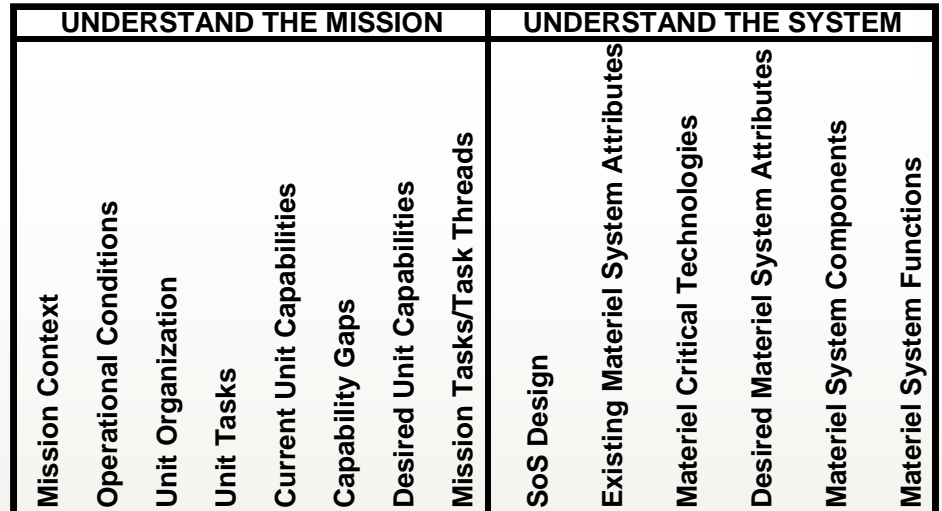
| UNDERSTAND THE MISSION | UNDERSTAND THE SYSTEM |
|---|---|
| Mission Context | SoS Design |
| Operational Conditions | Existing Materiel System Attributes |
| Unit Organization | Materiel Critical Technologies |
| Unit Tasks | Desired Materiel System Attributes |
| Current Unit Capabilities | Materiel System Components |
| Capability Gaps | Materiel System Functions |
| Desired Unit Capabilities | |
| Mission Tasks/Task Threads | |